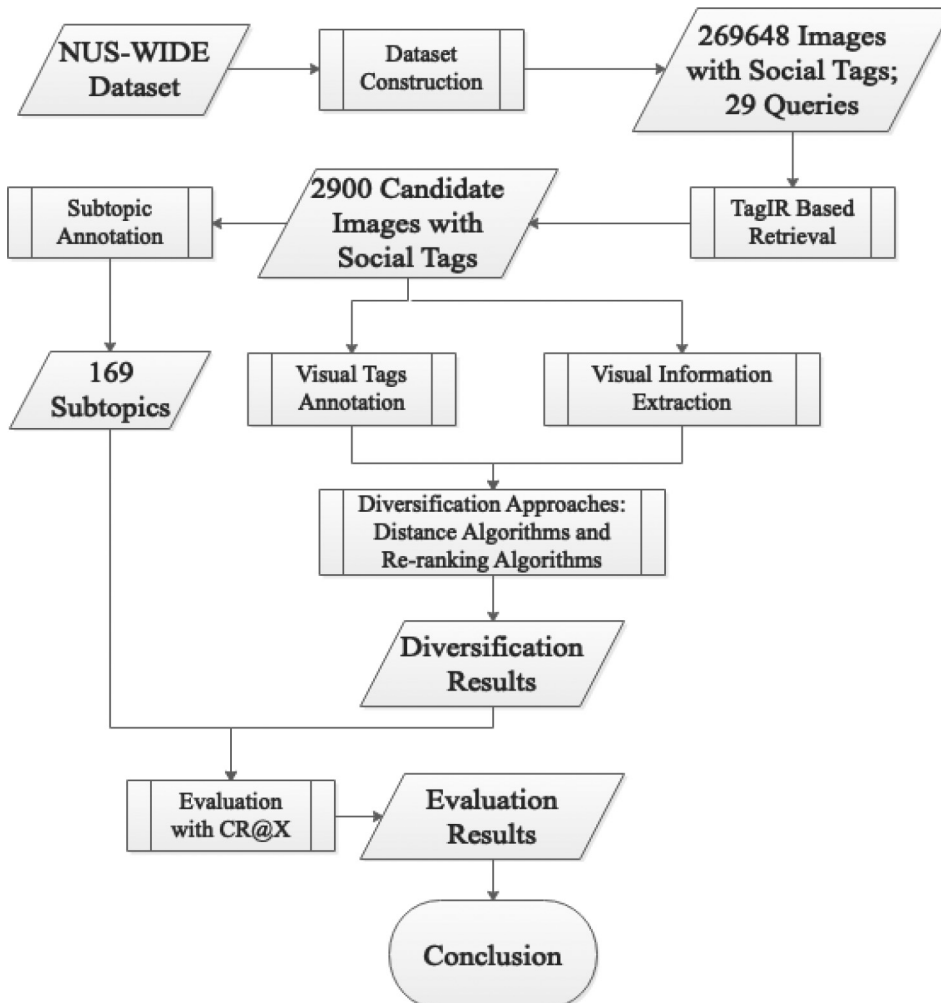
NUS-WIDE Dataset

Dataset Construction

269648 Images with Social Tags; 29 Queries

TagIR Based Retrieval

2900 Candidate Images with Social Tags

Subtopic Annotation

169 Subtopics

Visual Tags Annotation

Visual Information Extraction

Diversification Approaches: Distance Algorithms and Re-ranking Algorithms

Diversification Results

Evaluation with CR@X

Evaluation Results

Conclusion